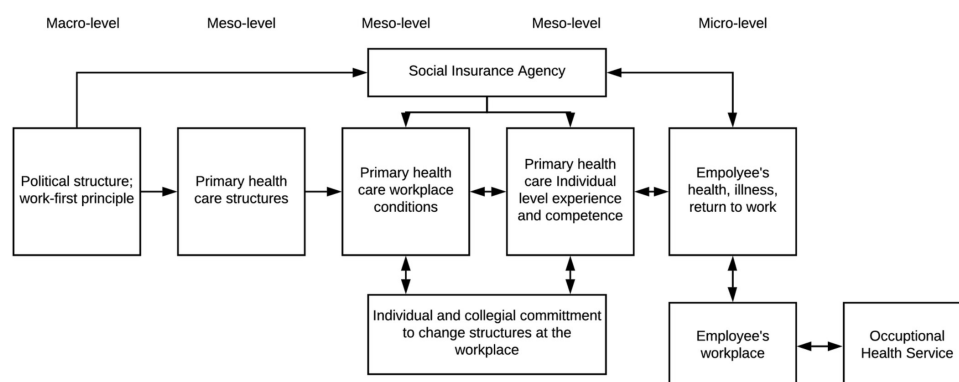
Macro-level

Meso-level

Meso-level

Meso-level

Micro-level

Social Insurance Agency

Political structure; work-first principle

Primary health care structures

Primary health care workplace conditions

Primary health care Individual level experience and competence

Empolyee's health, illness, return to work

Individual and collegial committment to change structures at the workplace

Employee's workplace

Occuptional Health Service